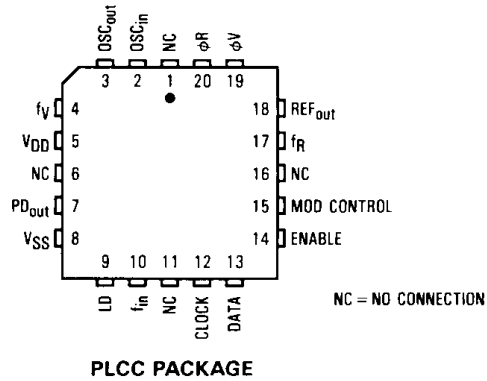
$OSC_{out}$ $OSC_{in}$ NC $\phi R$ $\phi V$

3 2 1 20 19

$f_V$ 4
$V_{DD}$ 5
NC 6
$PD_{out}$ 7
$V_{SS}$ 8

18 $REF_{out}$
17 $f_R$
16 NC
15 MOD CONTROL
14 ENABLE

9 10 11 12 13

LD $f_{in}$ NC CLOCK DATA

NC = NO CONNECTION

PLCC PACKAGE